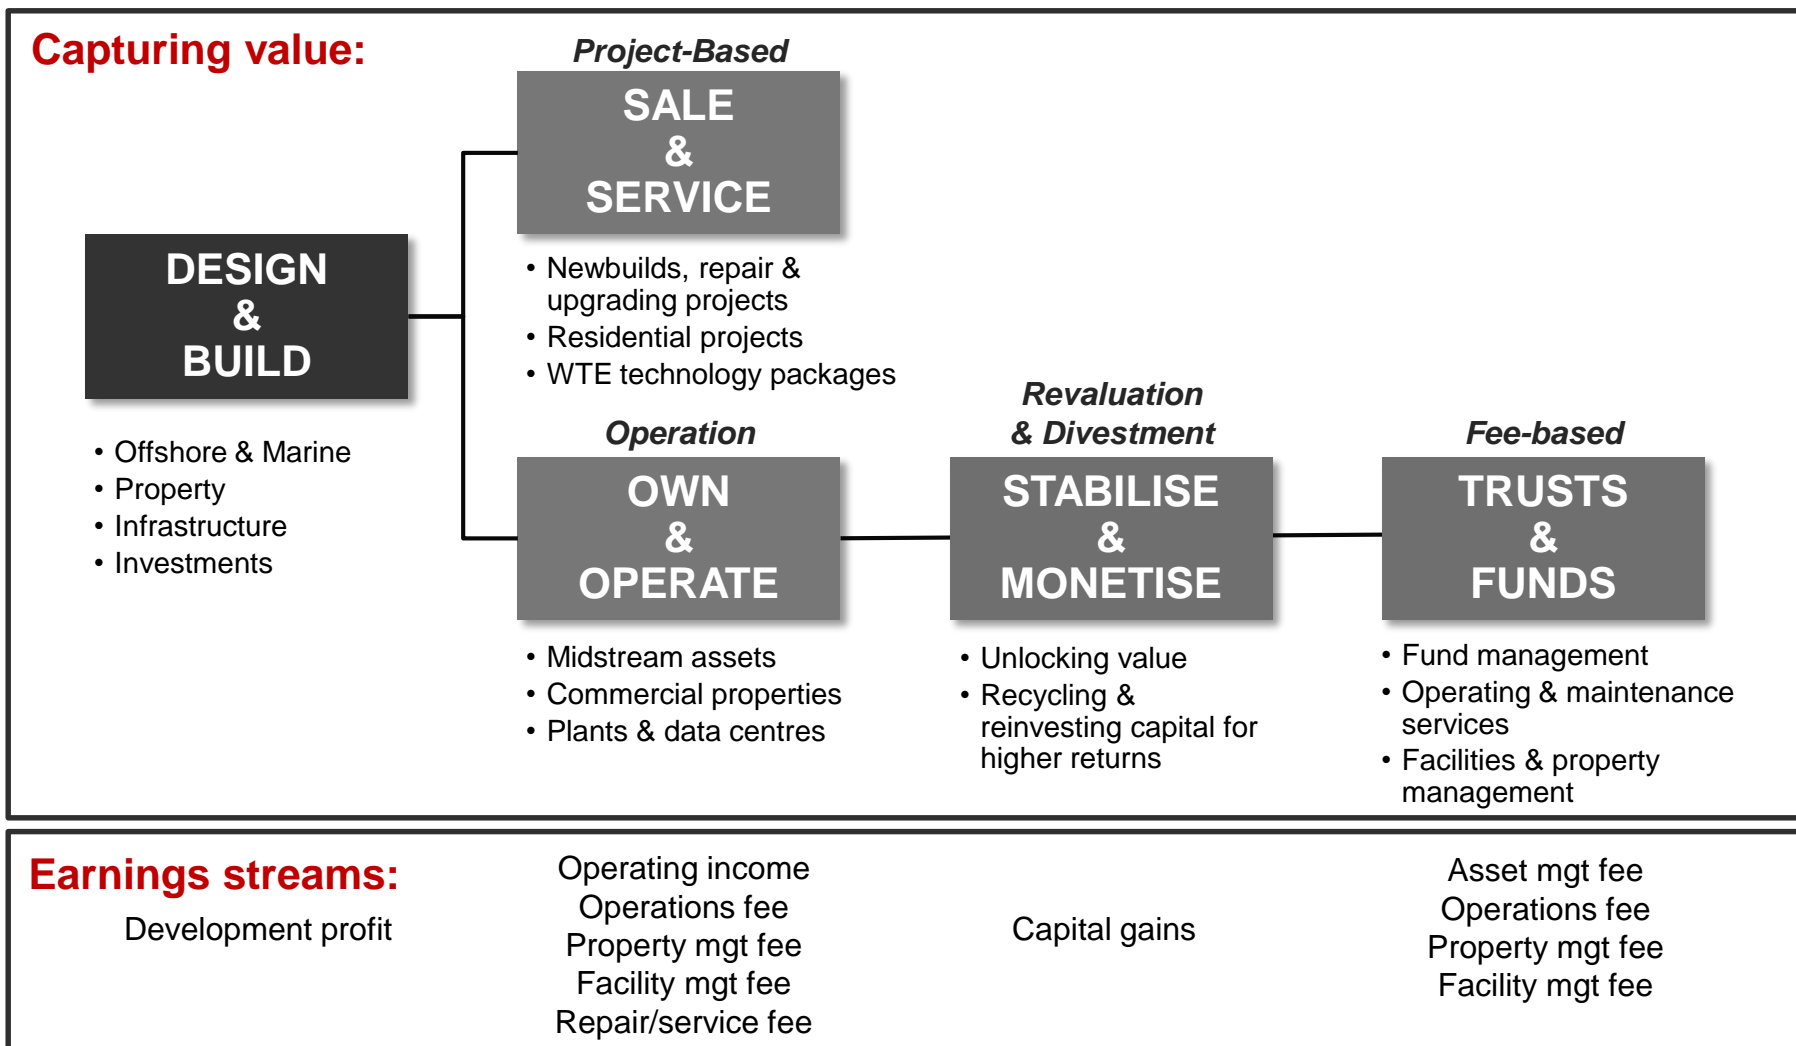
Capturing value:

DESIGN
&
BUILD

• Offshore & Marine
• Property
• Infrastructure
• Investments

Project-Based

SALE
&
SERVICE

• Newbuilds, repair & upgrading projects
• Residential projects
• WTE technology packages

Operation

OWN
&
OPERATE

• Midstream assets
• Commercial properties
• Plants & data centres

Revaluation & Divestment

STABILISE
&
MONETISE

• Unlocking value
• Recycling & reinvesting capital for higher returns

Fee-based

TRUSTS
&
FUNDS

• Fund management
• Operating & maintenance services
• Facilities & property management

Earnings streams:

Development profit

Operating income
Operations fee
Property mgt fee
Facility mgt fee
Repair/service fee

Capital gains

Asset mgt fee
Operations fee
Property mgt fee
Facility mgt fee